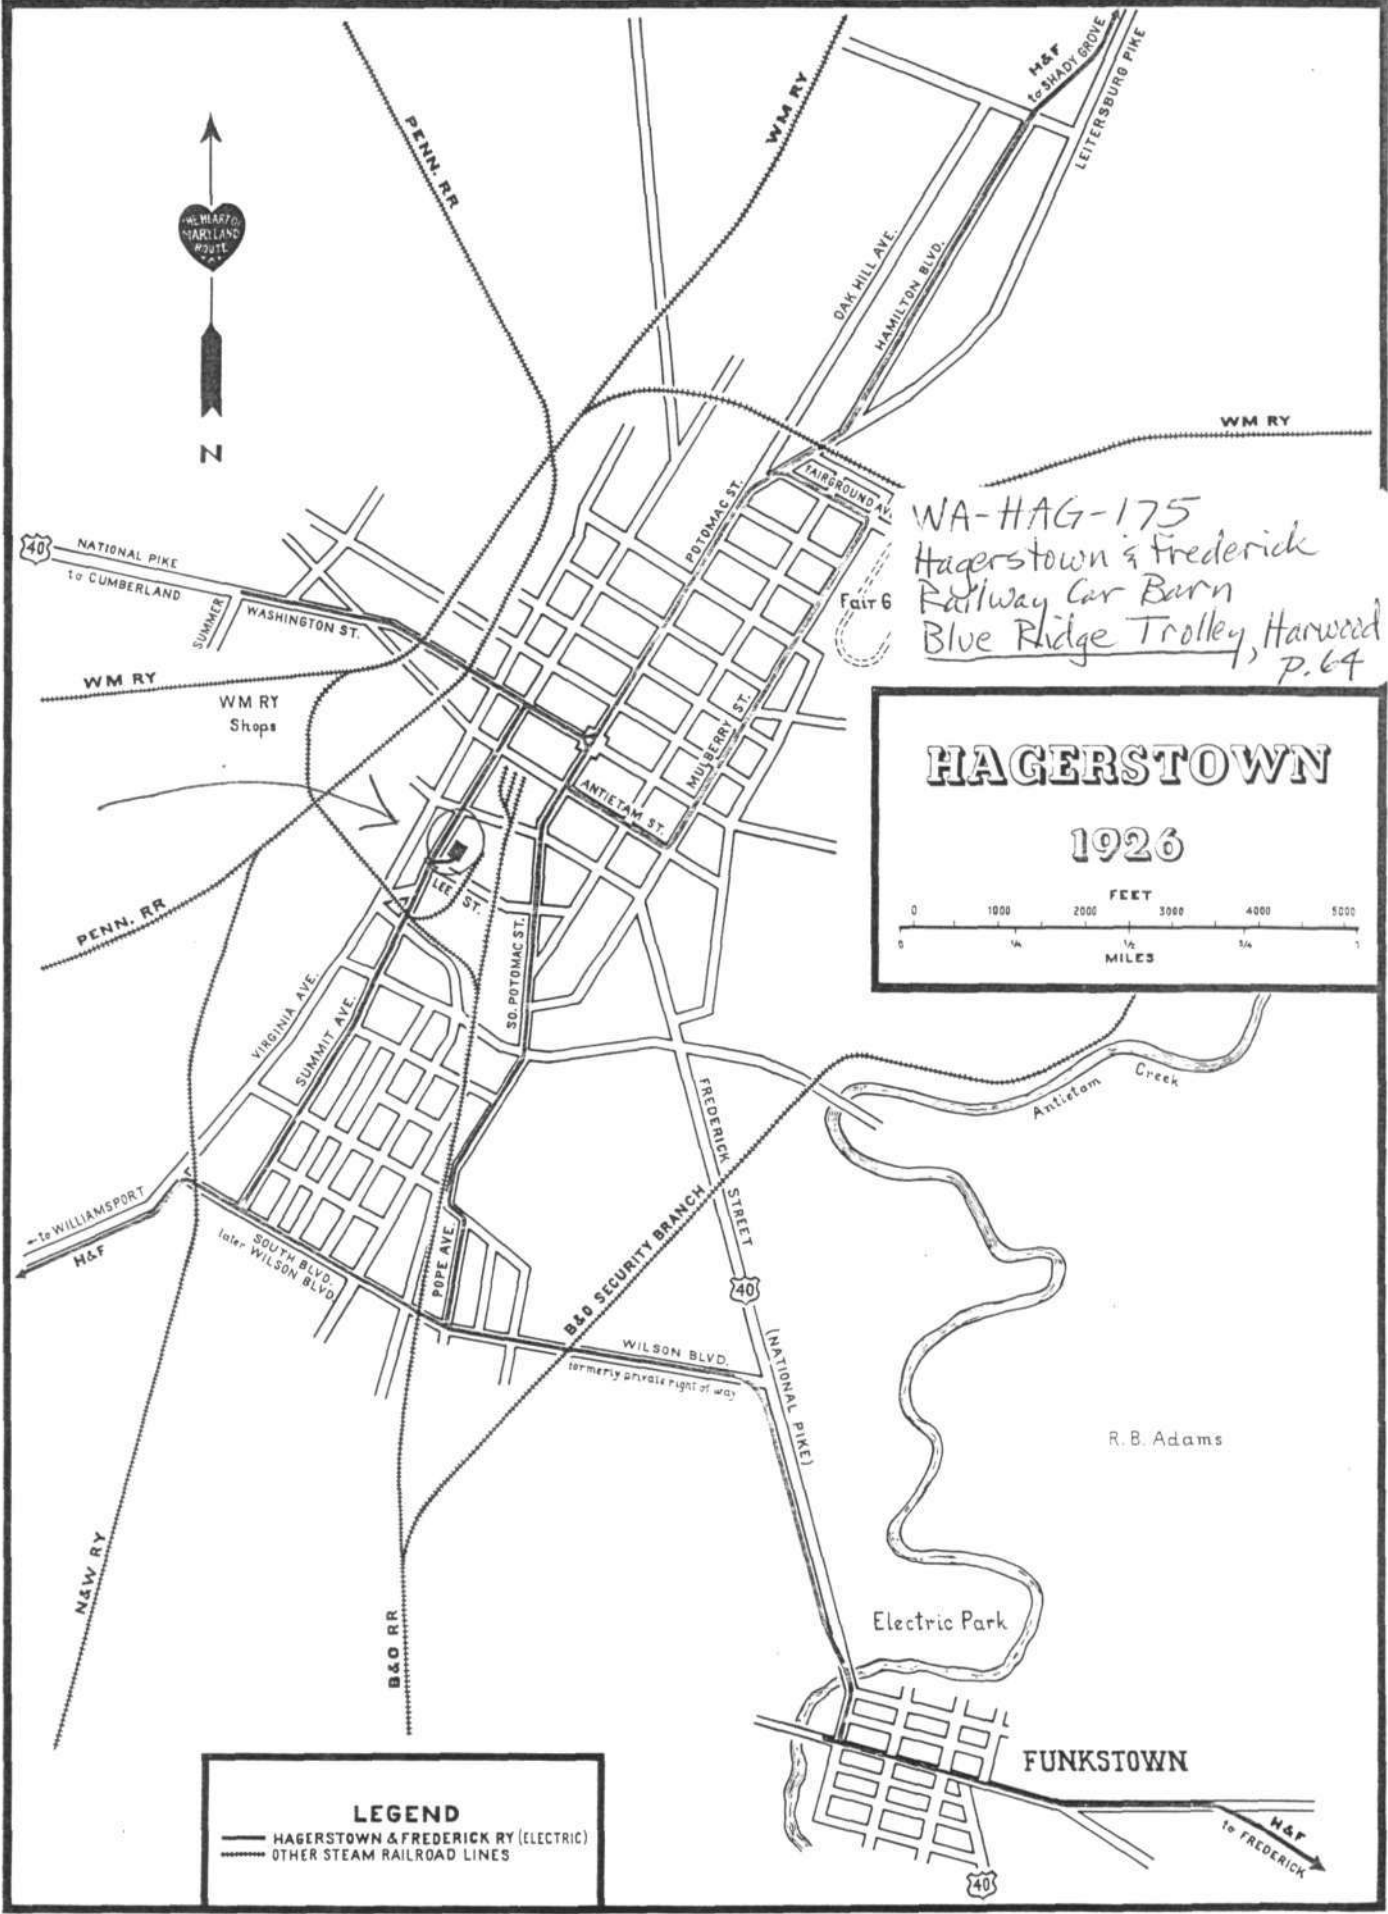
H&F
to SHADY GROVE
LEITERSBURG PIKE
WM RY
PENN. RR
THE HEART OF MARYLAND ROUTE
N
OAK HILL AVE.
HAMILTON BLVD.
WM RY
POTOMAC ST.
FAIRGROUND AV.
WA-HAG-175
Hagerstown & Frederick Railway Car Barn
Blue Ridge Trolley, Harwood p. 64
Fair G
40
NATIONAL PIKE
to CUMBERLAND
SUMMER
WASHINGTON ST.
WM RY
WM RY Shops
MULBERRY ST.
ANTIETAM ST.
HAGERSTOWN
1926
FEET
0 1000 2000 3000 4000 5000
0 1/4 1/2 3/4 1
MILES
LEE ST.
PENN. RR
SO. POTOMAC ST.
VIRGINIA AVE.
SUMMIT AVE.
Creek
Antietam
FREDERICK STREET
to WILLIAMSPORT
H&F
SOUTH BLVD. later WILSON BLVD.
POPE AVE.
B&O SECURITY BRANCH
40
WILSON BLVD.
formerly private right of way
(NATIONAL PIKE)
R. B. Adams
N&W RY
B&O RR
Electric Park
FUNKSTOWN
LEGEND
HAGERSTOWN & FREDERICK RY (ELECTRIC)
OTHER STEAM RAILROAD LINES
H&F
to FREDERICK
40